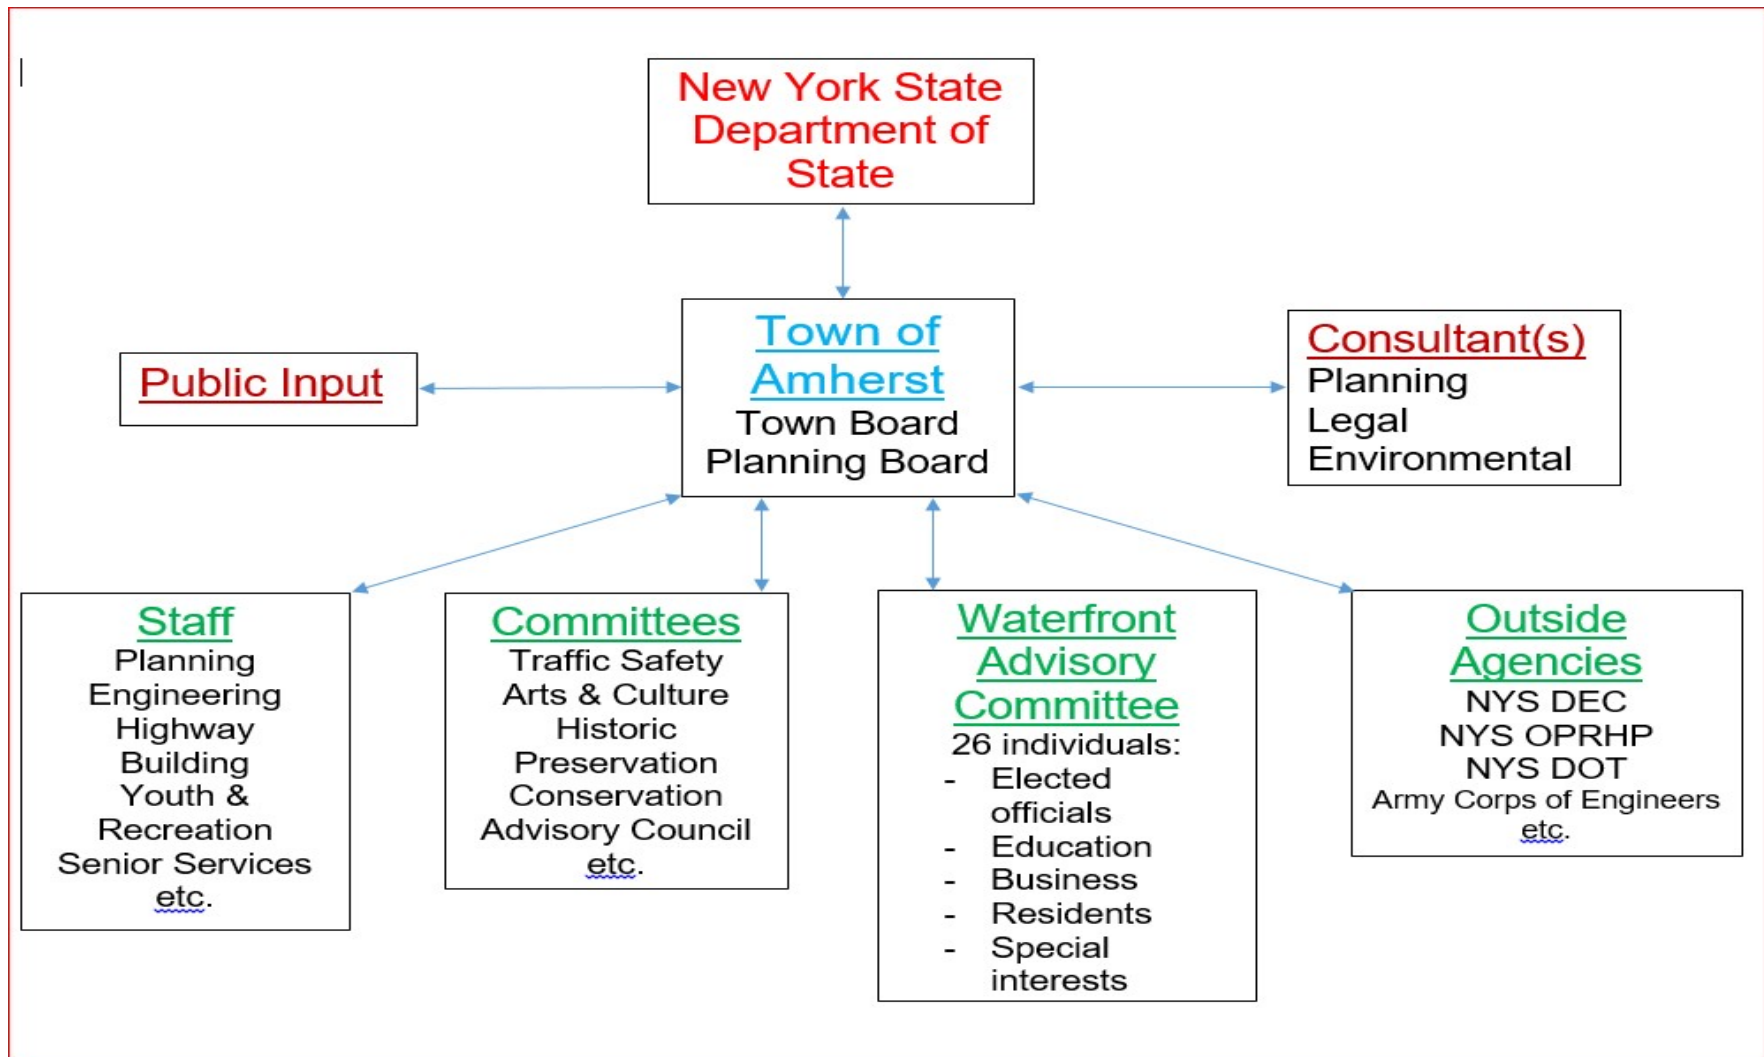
New York State Department of State

Public Input

Town of Amherst
Town Board
Planning Board

Consultant(s)
Planning
Legal
Environmental

Staff
Planning
Engineering
Highway
Building
Youth & Recreation
Senior Services
etc.

Committees
Traffic Safety
Arts & Culture
Historic Preservation
Conservation Advisory Council
etc.

Waterfront Advisory Committee
26 individuals:
- Elected officials
- Education
- Business
- Residents
- Special interests

Outside Agencies
NYS DEC
NYS OPRHP
NYS DOT
Army Corps of Engineers
etc.